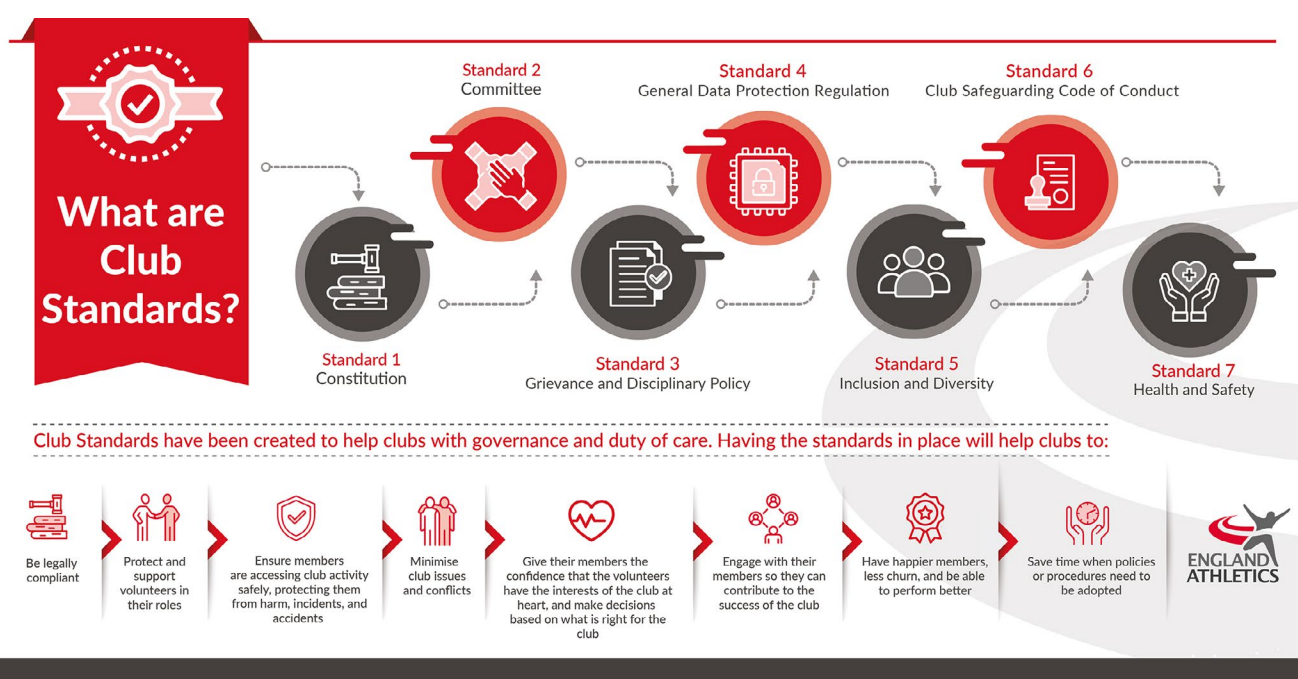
What are Club Standards?

Standard 1
Constitution

Standard 2
Committee

Standard 3
Grievance and Disciplinary Policy

Standard 4
General Data Protection Regulation

Standard 5
Inclusion and Diversity

Standard 6
Club Safeguarding Code of Conduct

Standard 7
Health and Safety

Club Standards have been created to help clubs with governance and duty of care. Having the standards in place will help clubs to:

Be legally compliant

Protect and support volunteers in their roles

Ensure members are accessing club activity safely, protecting them from harm, incidents, and accidents

Minimise club issues and conflicts

Give their members the confidence that the volunteers have the interests of the club at heart, and make decisions based on what is right for the club

Engage with their members so they can contribute to the success of the club

Have happier members, less churn, and be able to perform better

Save time when policies or procedures need to be adopted

ENGLAND ATHLETICS